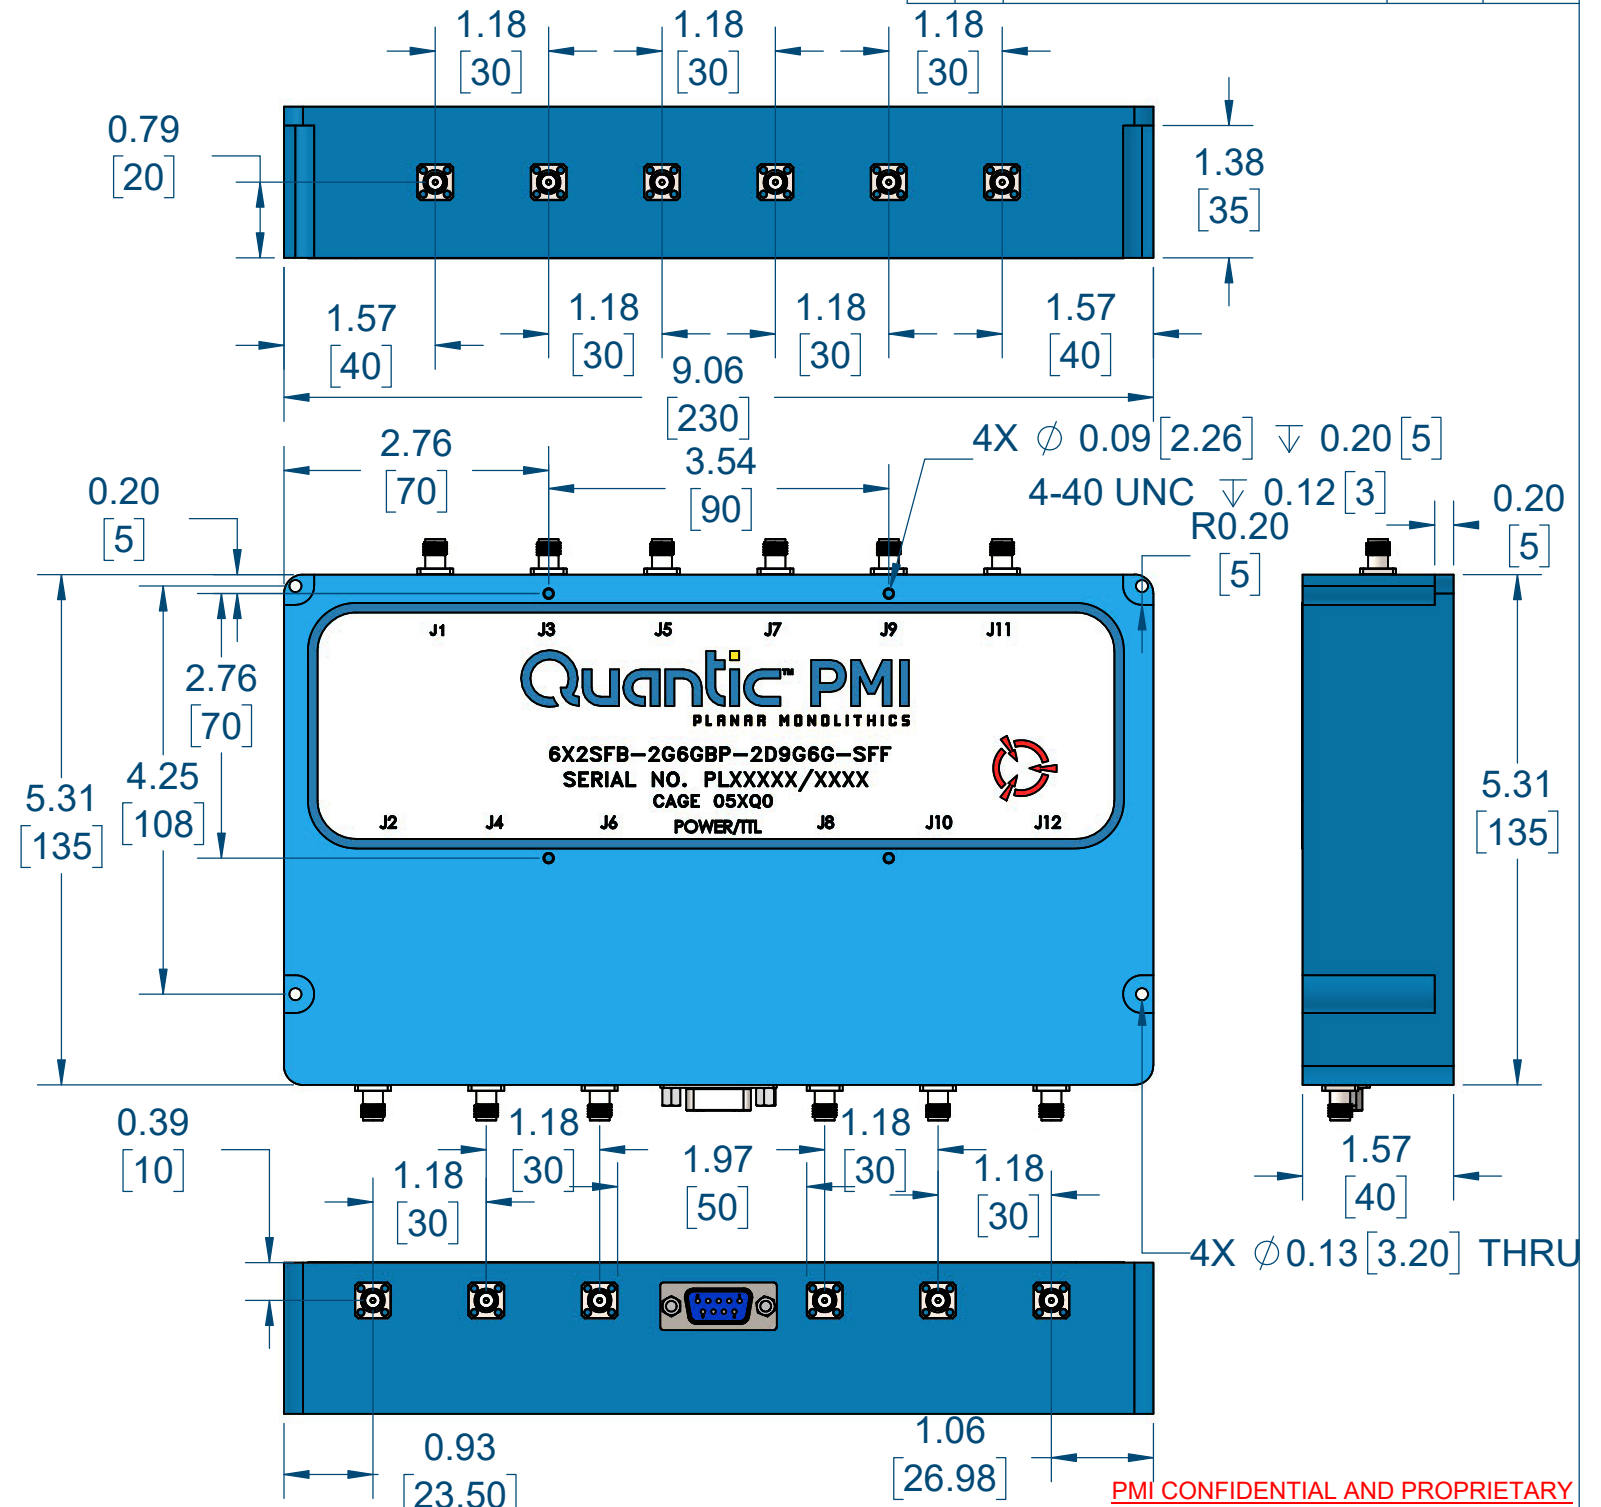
1.18 [30] 1.18 [30] 1.18 [30]

0.79 [20]

1.38 [35]

1.57 [40] 1.18 [30] 1.18 [30] 1.57 [40]

9.06 [230]

2.76 [70] 3.54 [90]

4X $\phi$ 0.09 [2.26] $\overline{\vee}$ 0.20 [5]
4-40 UNC $\overline{\vee}$ 0.12 [3]
R0.20 [5]

0.20 [5]

0.20 [5]

J1 J3 J5 J7 J9 J11

Quantic™ PMI
PLANAR MONOLITHICS

6X2SFB–2G6GBP–2D9G6G–SFF
SERIAL NO. PLXXXXX/XXXX
CAGE 05XQ0

J2 J4 J6 POWER/TTL J8 J10 J12

2.76 [70]

4.25 [108]

5.31 [135]

5.31 [135]

0.39 [10]

1.18 [30] 1.18 [30] 1.97 [50] 1.18 [30] 1.18 [30]

1.57 [40]

4X $\phi$0.13 [3.20] THRU

0.93 [23.50]

1.06 [26.98]

PMI CONFIDENTIAL AND PROPRIETARY